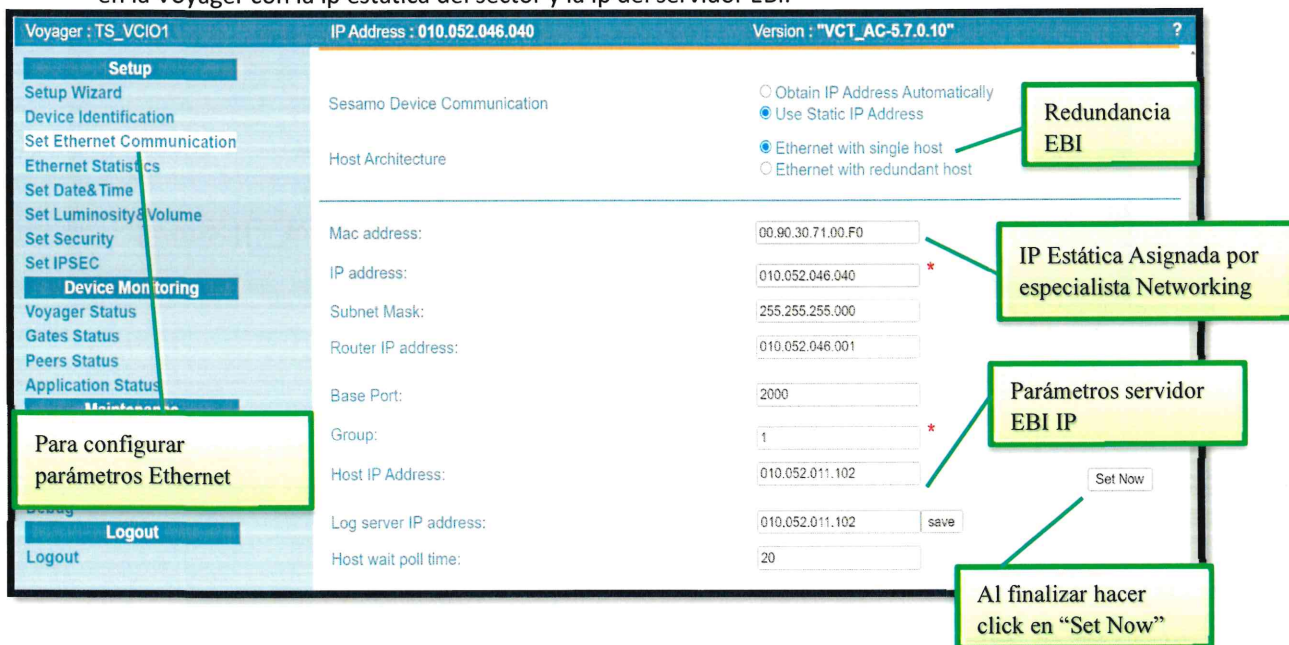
en la Voyager con la ip estática del sector y la ip del servidor EBI.

Voyager : TS_VCIO1 IP Address : 010.052.046.040 Version : "VCT_AC-5.7.0.10" ?

Setup
Setup Wizard
Device Identification
Set Ethernet Communication
Ethernet Statistics
Set Date&Time
Set Luminosity&Volume
Set Security
Set IPSEC
Device Monitoring
Voyager Status
Gates Status
Peers Status
Application Status
Maintenance
Debug
Logout
Logout

Para configurar parámetros Ethernet

Sesamo Device Communication
○ Obtain IP Address Automatically
◉ Use Static IP Address

Host Architecture
◉ Ethernet with single host
○ Ethernet with redundant host

Redundancia EBI

Mac address: 00.90.30.71.00.F0
IP address: 010.052.046.040 *
Subnet Mask: 255.255.255.000
Router IP address: 010.052.046.001
Base Port: 2000
Group: 1 *
Host IP Address: 010.052.011.102
Log server IP address: 010.052.011.102 save
Host wait poll time: 20

IP Estática Asignada por especialista Networking

Parámetros servidor EBI IP

Set Now

Al finalizar hacer click en "Set Now"